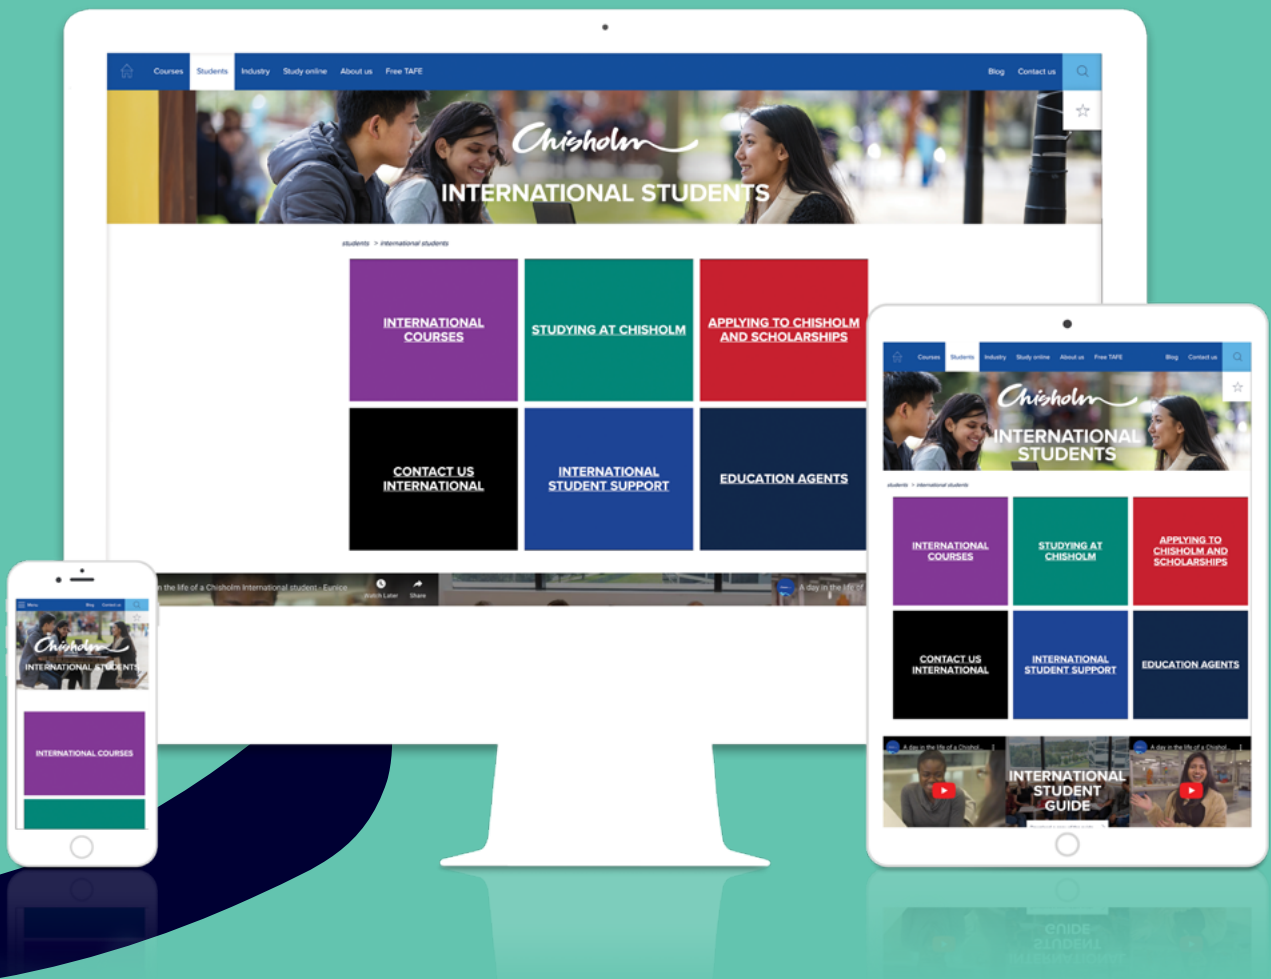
Courses Students Industry Study online About us Free TAFE Blog Contact us

Chisholm

INTERNATIONAL STUDENTS

students > international students

INTERNATIONAL COURSES

STUDYING AT CHISHOLM

APPLYING TO CHISHOLM AND SCHOLARSHIPS

CONTACT US INTERNATIONAL

INTERNATIONAL STUDENT SUPPORT

EDUCATION AGENTS

n the life of a Chisholm International student - Eunice

Watch Later Share

A day in the life of

Courses Students Industry Study online About us Free TAFE Blog Contact us

Chisholm

INTERNATIONAL STUDENTS

students > international students

INTERNATIONAL COURSES

STUDYING AT CHISHOLM

APPLYING TO CHISHOLM AND SCHOLARSHIPS

CONTACT US INTERNATIONAL

INTERNATIONAL STUDENT SUPPORT

EDUCATION AGENTS

A day in the life of a Chishol...

INTERNATIONAL STUDENT GUIDE

A day in the life of a Chishol...

Menu Blog Contact us

Chisholm

INTERNATIONAL STUDENTS

INTERNATIONAL COURSES